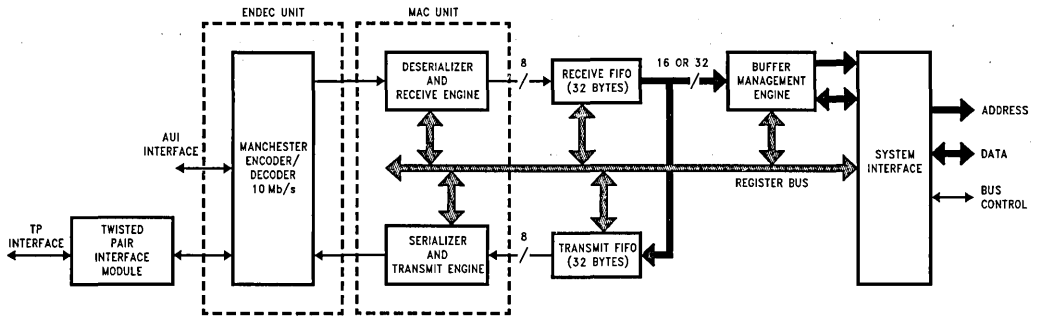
ENDEC UNIT

MAC UNIT

DESERIALIZER AND RECEIVE ENGINE

8

RECEIVE FIFO (32 BYTES)

16 OR 32

BUFFER MANAGEMENT ENGINE

AUI INTERFACE

MANCHESTER ENCODER/ DECODER 10 Mb/s

SYSTEM INTERFACE

ADDRESS

DATA

REGISTER BUS

BUS CONTROL

TP INTERFACE

TWISTED PAIR INTERFACE MODULE

SERIALIZER AND TRANSMIT ENGINE

8

TRANSMIT FIFO (32 BYTES)